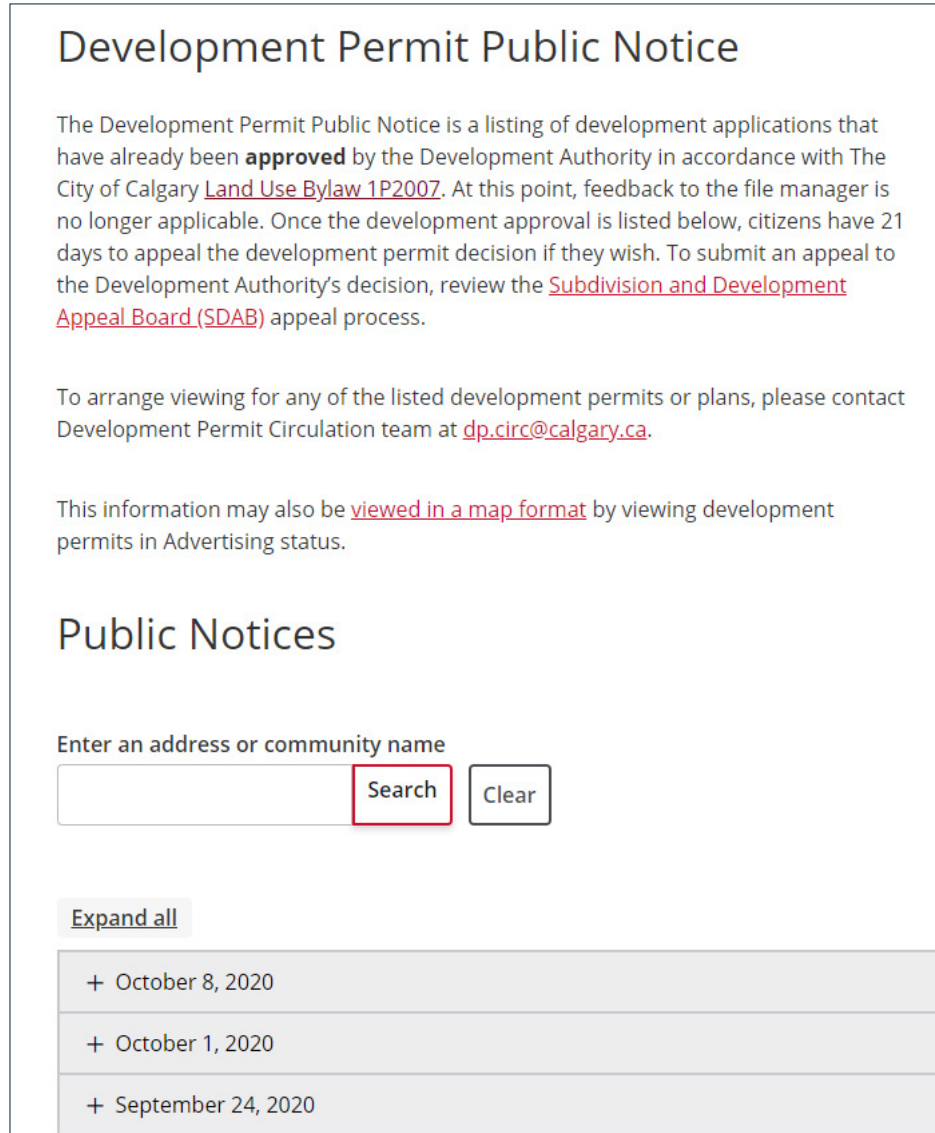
Development Permit Public Notice

The Development Permit Public Notice is a listing of development applications that have already been **approved** by the Development Authority in accordance with The City of Calgary Land Use Bylaw 1P2007. At this point, feedback to the file manager is no longer applicable. Once the development approval is listed below, citizens have 21 days to appeal the development permit decision if they wish. To submit an appeal to the Development Authority's decision, review the Subdivision and Development Appeal Board (SDAB) appeal process.

To arrange viewing for any of the listed development permits or plans, please contact Development Permit Circulation team at dp.circ@calgary.ca.

This information may also be viewed in a map format by viewing development permits in Advertising status.

Public Notices

Enter an address or community name

Search

Clear

Expand all

+ October 8, 2020

+ October 1, 2020

+ September 24, 2020